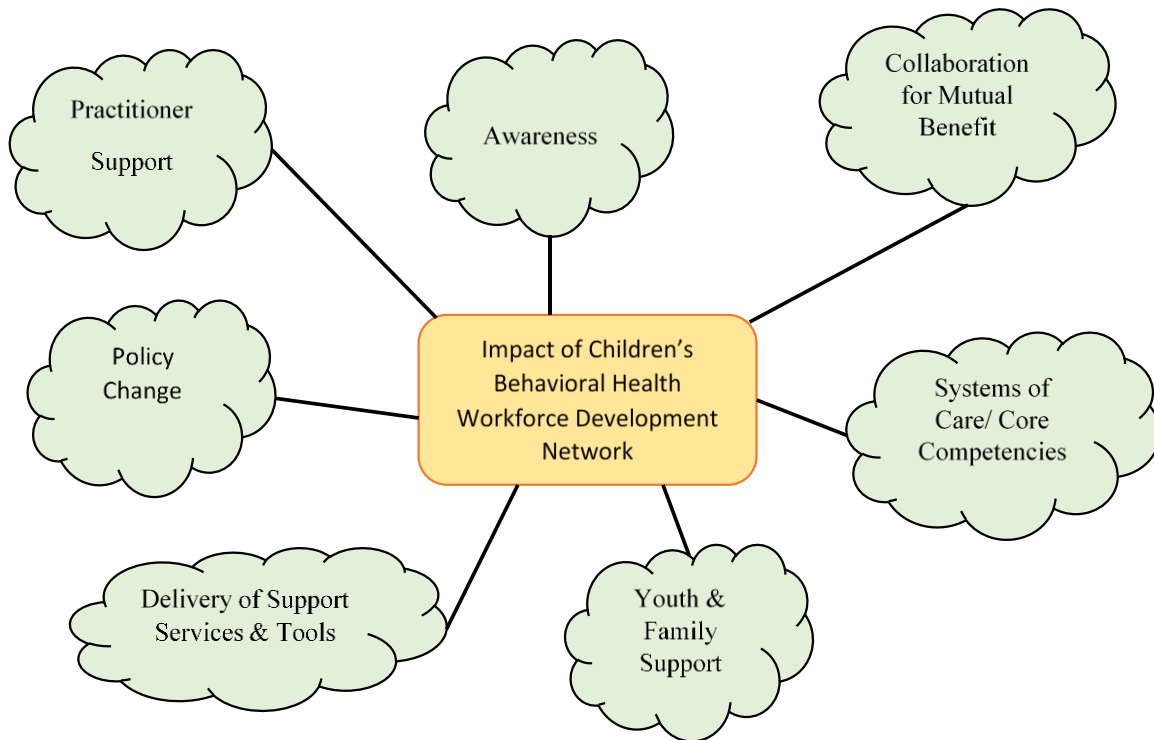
Practitioner

Support

Awareness

Collaboration for Mutual Benefit

Policy Change

Impact of Children's Behavioral Health Workforce Development Network

Systems of Care/ Core Competencies

Delivery of Support Services & Tools

Youth & Family Support